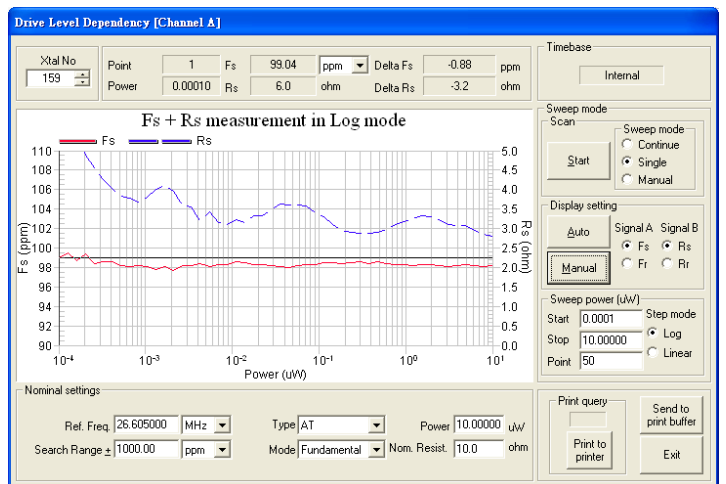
Drive Level Dependency [Channel A]

Xtal No
159

Point 1 Fs 99.04 ppm Delta Fs -0.88 ppm
Power 0.00010 Rs 6.0 ohm Delta Rs -3.2 ohm

Timebase
Internal

Fs + Rs measurement in Log mode
Fs Rs

| Fs (ppm) | Rs (ohm) |
|---|---|
| 110 | 5.0 |
| 108 | 4.5 |
| 106 | 4.0 |
| 104 | 3.5 |
| 102 | 3.0 |
| 100 | 2.5 |
| 98 | 2.0 |
| 96 | 1.5 |
| 94 | 1.0 |
| 92 | 0.5 |
| 90 | 0.0 |

$10^{-4}$ $10^{-3}$ $10^{-2}$ $10^{-1}$ $10^{0}$ $10^{1}$
Power (uW)

Sweep mode
Scan
Start
Sweep mode
Continue
Single
Manual

Display setting
Auto
Manual
Signal A Signal B
Fs Rs
Fr Rr

Sweep power (uW)
Start 0.0001
Stop 10.00000
Point 50
Step mode
Log
Linear

Nominal settings
Ref. Freq. 26.605000 MHz
Search Range ± 1000.00 ppm
Type AT
Mode Fundamental
Power 10.00000 uW
Nom. Resist. 10.0 ohm

Print query
Print to printer
Send to print buffer
Exit